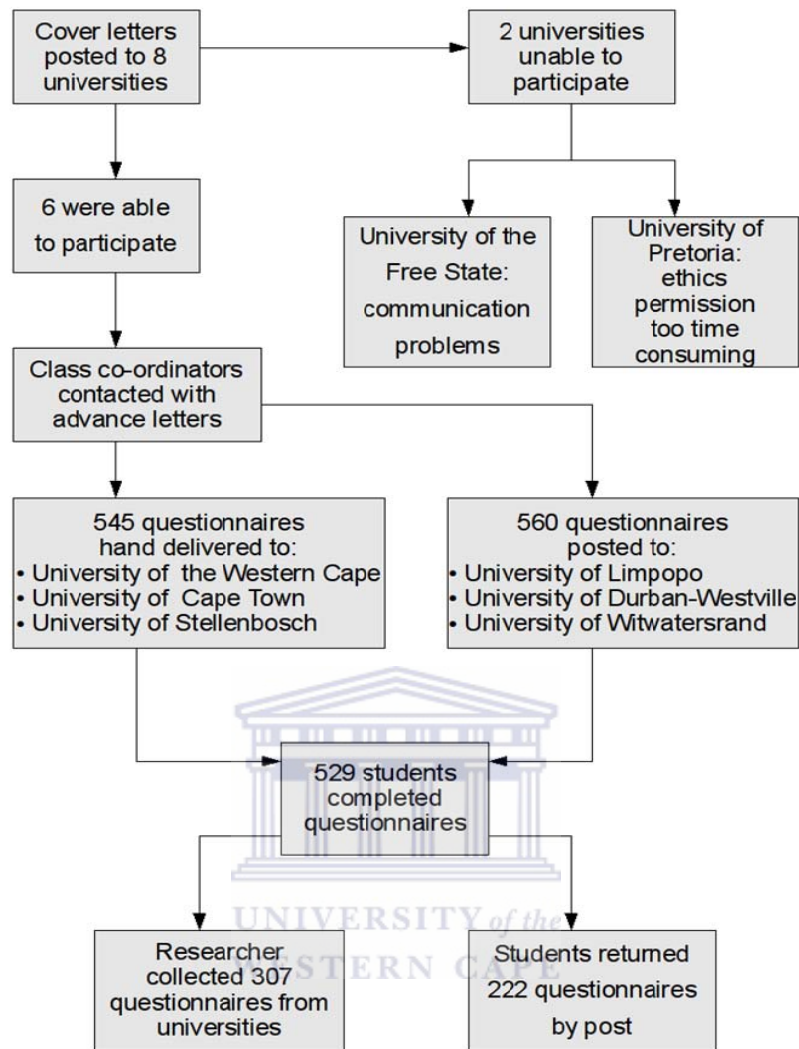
Cover letters posted to 8 universities

2 universities unable to participate

6 were able to participate

University of the Free State: communication problems

University of Pretoria: ethics permission too time consuming

Class co-ordinators contacted with advance letters

545 questionnaires hand delivered to:
• University of the Western Cape
• University of Cape Town
• University of Stellenbosch

560 questionnaires posted to:
• University of Limpopo
• University of Durban-Westville
• University of Witwatersrand

529 students completed questionnaires

UNIVERSITY of the WESTERN CAPE

Researcher collected 307 questionnaires from universities

Students returned 222 questionnaires by post